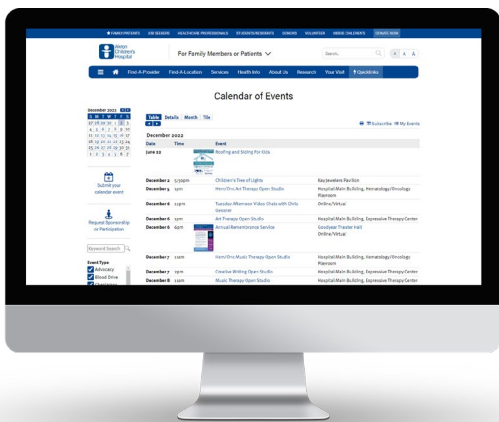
FAMILY/PATIENTS JOB SEEKERS HEALTHCARE PROFESSIONALS STUDENTS/RESIDENTS DONORS VOLUNTEER INSIDE CHILDREN'S DONATE NOW

Akron Children's Hospital

For Family Members or Patients

Search

A A A

Find-A-Provider Find-A-Location Services Health Info About Us Research Your Visit QuickLinks

Calendar of Events

December 2022

| S | M | T | W | T | F | S |
|---|---|---|---|---|---|---|
| 27 | 28 | 29 | 30 | 1 | 2 | 3 |
| 4 | 5 | 6 | 7 | 8 | 9 | 10 |
| 11 | 12 | 13 | 14 | 15 | 16 | 17 |
| 18 | 19 | 20 | 21 | 22 | 23 | 24 |
| 25 | 26 | 27 | 28 | 29 | 30 | 31 |
| 1 | 2 | 3 | 4 | 5 | 6 | 7 |

Submit your calendar event

Request Sponsorship or Participation

Keyword Search

Event Type
Advocacy
Blood Drive

Table Details Month Tile

Subscribe My Events

December 2022

| Date | Time | Event | |
|---|---|---|---|
| June 22 | | Roofing and Siding For Kids | |
| December 2 | 5:30pm | Children's Tree of Lights | Kay Jewelers Pavilion |
| December 5 | 1pm | Hem/Onc Art Therapy Open Studio | Hospital Main Building, Hematology/Oncology Playroom |
| December 6 | 2pm | Tuesday Afternoon Video Chats with Chris Gessner | Online/Virtual |
| December 6 | 1pm | Art Therapy Open Studio | Hospital Main Building, Expressive Therapy Center |
| December 7 | 6pm | Annual Remembrance Service | Goodyear Theater Hall Online/Virtual |
| December 7 | 11am | Hem/Onc Music Therapy Open Studio | Hospital Main Building, Hematology/Oncology Playroom |
| December 7 | 1pm | Creative Writing Open Studio | Hospital Main Building, Expressive Therapy Center |
| December 8 | 11am | Music Therapy Open Studio | Hospital Main Building, Expressive Therapy Center |